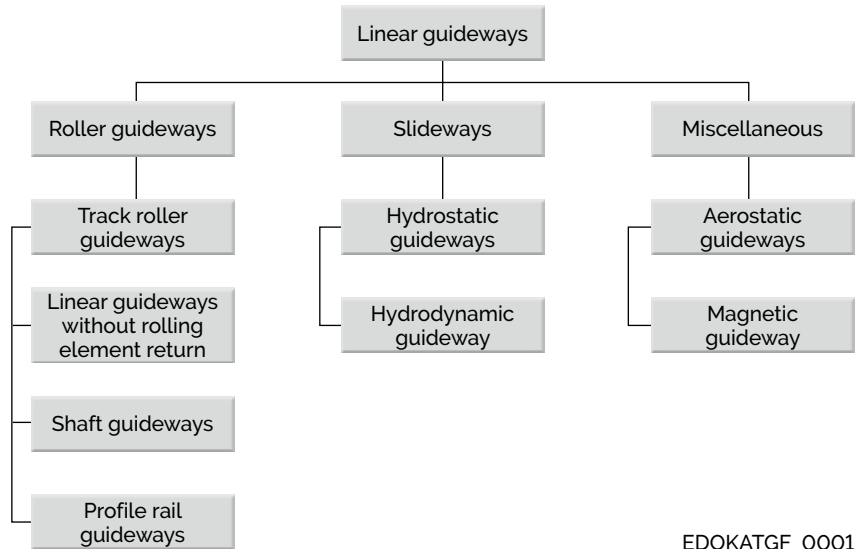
Linear guideways

Roller guideways

Slideways

Miscellaneous

Track roller guideways

Linear guideways without rolling element return

Shaft guideways

Profile rail guideways

Hydrostatic guideways

Hydrodynamic guideway

Aerostatic guideways

Magnetic guideway

EDOKATGF_0001